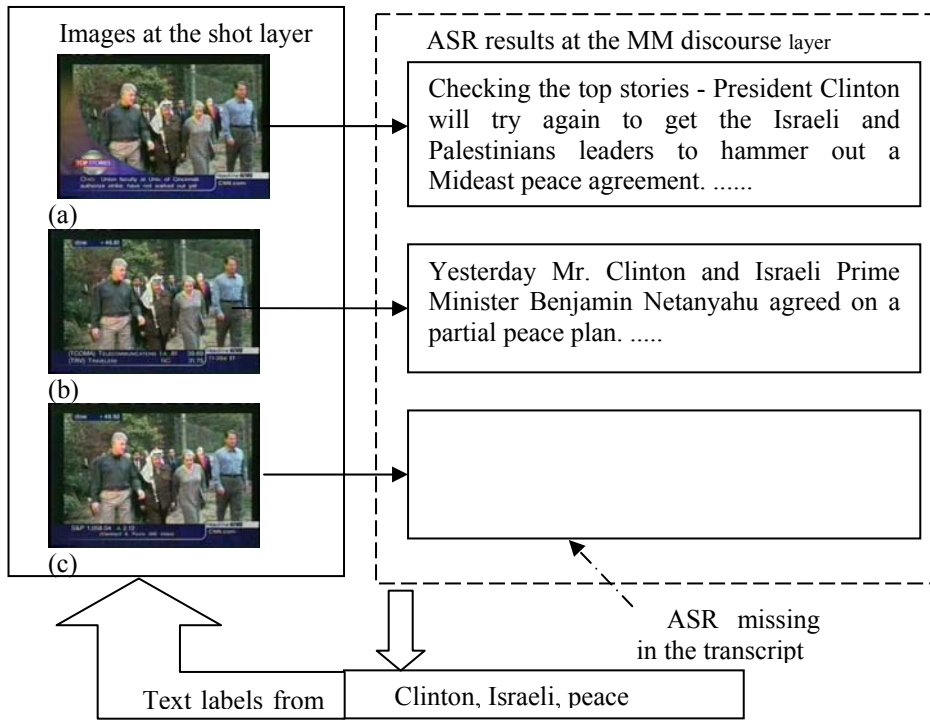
Images at the shot layer

(a)

(b)

(c)

ASR results at the MM discourse layer

Checking the top stories - President Clinton will try again to get the Israeli and Palestinians leaders to hammer out a Mideast peace agreement. ......

Yesterday Mr. Clinton and Israeli Prime Minister Benjamin Netanyahu agreed on a partial peace plan. .....

ASR missing in the transcript

Text labels from

Clinton, Israeli, peace